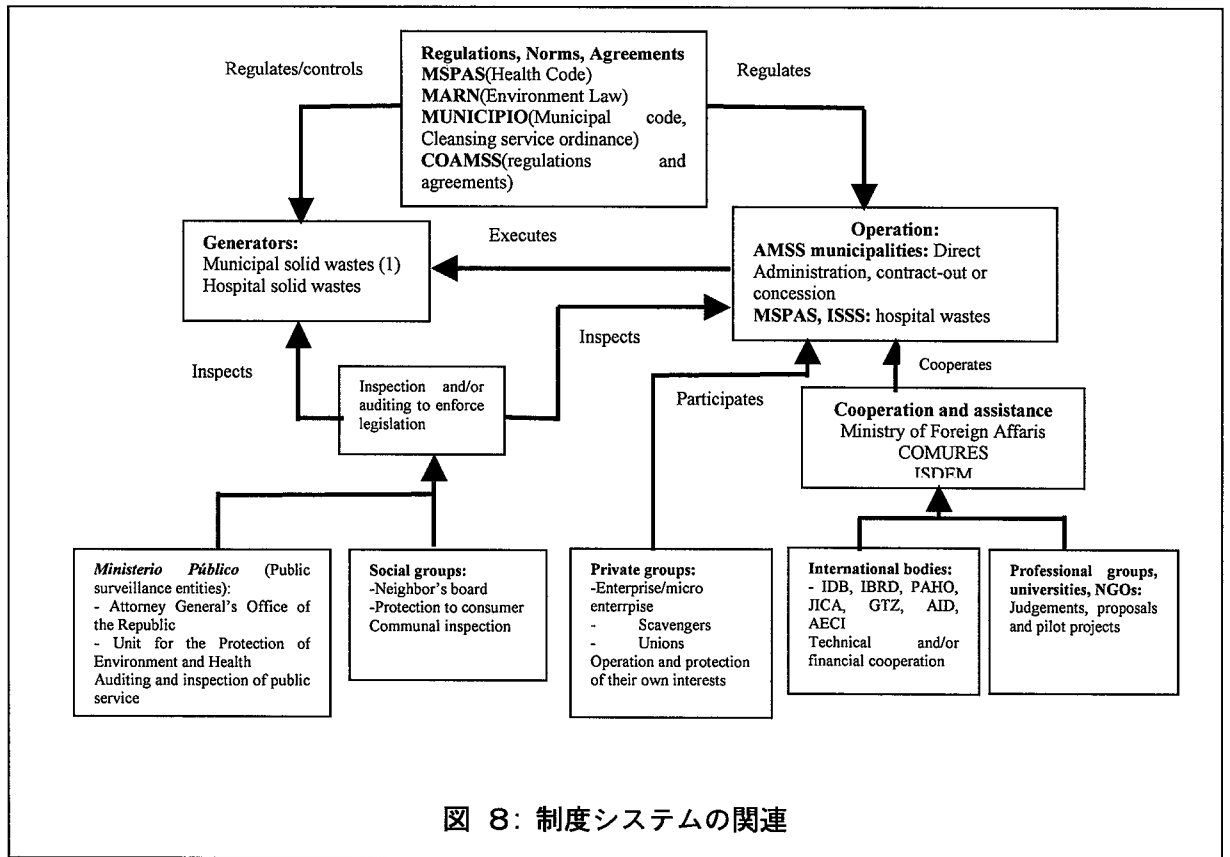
Regulations, Norms, Agreements
MSPAS(Health Code)
MARN(Environment Law)
MUNICIPIO(Municipal code, Cleansing service ordinance)
COAMSS(regulations and agreements)

Regulates/controls

Regulates

Generators:
Municipal solid wastes (1)
Hospital solid wastes

Executes

Operation:
AMSS municipalities: Direct Administration, contract-out or concession
MSPAS, ISSS: hospital wastes

Inspects

Inspects

Inspection and/or auditing to enforce legislation

Participates

Cooperates

Cooperation and assistance
Ministry of Foreign Affaris
COMURES
ISDEM

Ministerio Público (Public surveillance entities):
- Attorney General's Office of the Republic
- Unit for the Protection of Environment and Health
Auditing and inspection of public service

Social groups:
-Neighbor's board
-Protection to consumer
Communal inspection

Private groups:
-Enterprise/micro enterprise
- Scavengers
- Unions
Operation and protection of their own interests

International bodies:
- IDB, IBRD, PAHO, JICA, GTZ, AID, AECI
Technical and/or financial cooperation

Professional groups, universities, NGOs:
Judgements, proposals and pilot projects

図 8: 制度システムの関連